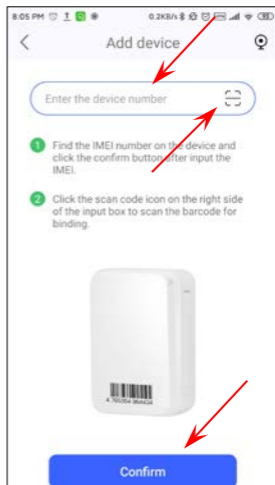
8:05 PM 0.2KB/s

<

Add device

Enter the device number

1 Find the IMEI number on the device and click the confirm button after input the IMEI.

2 Click the scan code icon on the right side of the input box to scan the barcode for binding.

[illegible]

Confirm